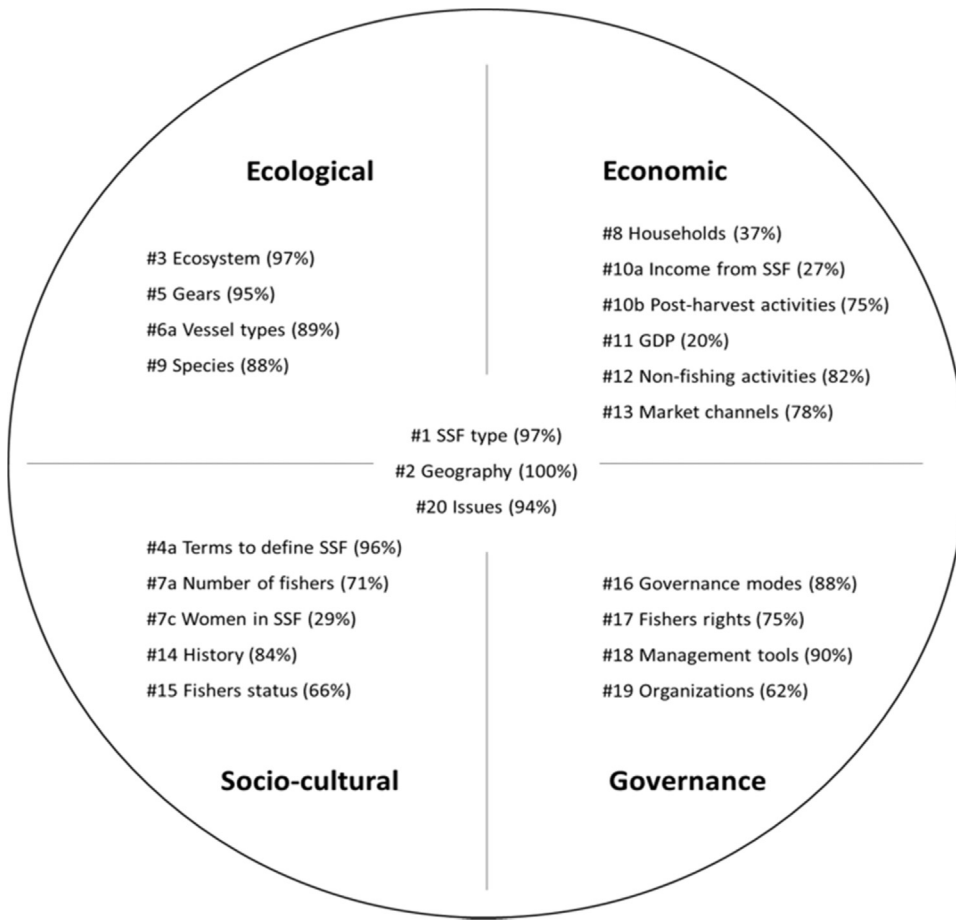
Ecological

#3 Ecosystem (97%)
#5 Gears (95%)
#6a Vessel types (89%)
#9 Species (88%)

Economic

#8 Households (37%)
#10a Income from SSF (27%)
#10b Post-harvest activities (75%)
#11 GDP (20%)
#12 Non-fishing activities (82%)
#13 Market channels (78%)

#1 SSF type (97%)
#2 Geography (100%)
#20 Issues (94%)

#4a Terms to define SSF (96%)
#7a Number of fishers (71%)
#7c Women in SSF (29%)
#14 History (84%)
#15 Fishers status (66%)

Socio-cultural

#16 Governance modes (88%)
#17 Fishers rights (75%)
#18 Management tools (90%)
#19 Organizations (62%)

Governance